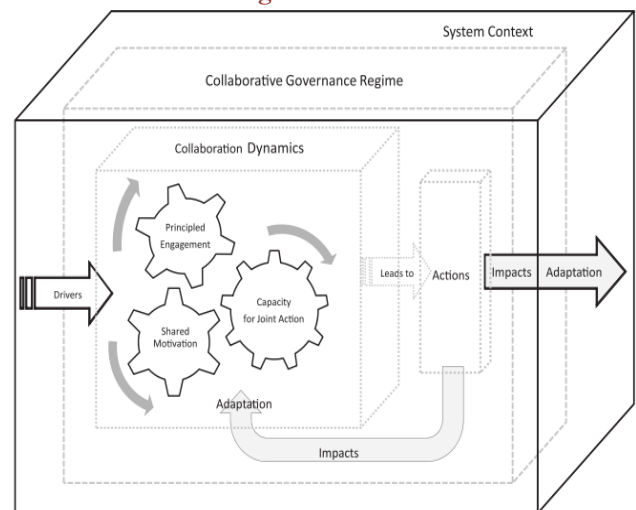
System Context

Collaborative Governance Regime

Collaboration Dynamics

Principled Engagement

Capacity for Joint Action

Shared Motivation

Drivers

Leads to

Actions

Impacts

Adaptation

Adaptation

Impacts